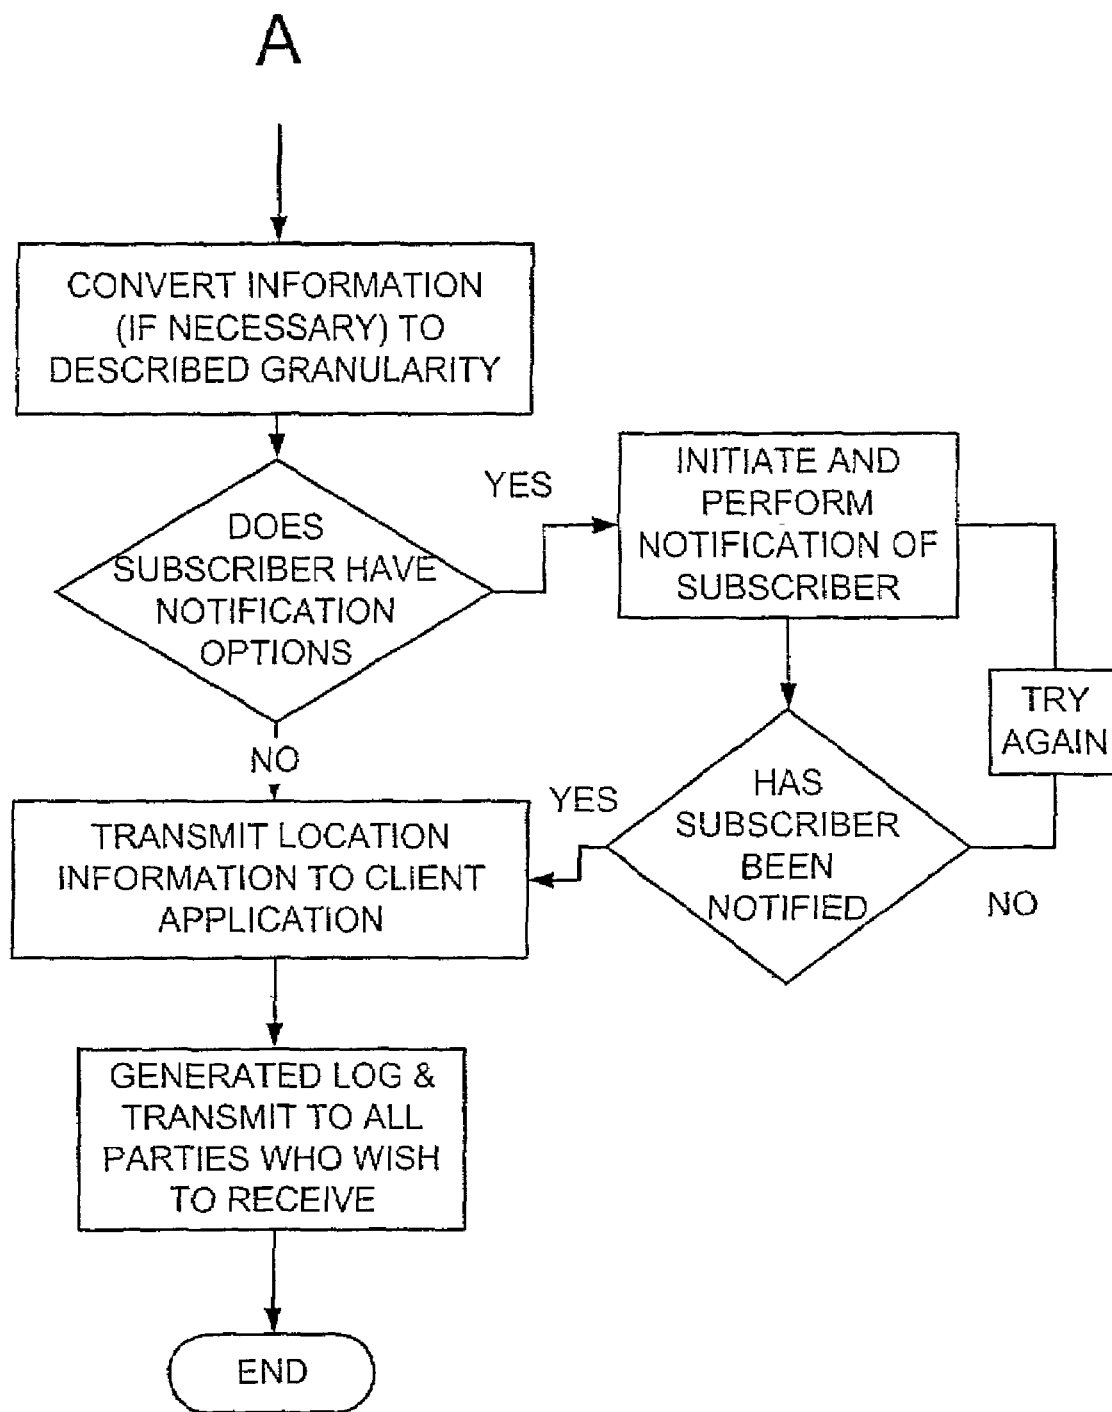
A

CONVERT INFORMATION (IF NECESSARY) TO DESCRIBED GRANULARITY

DOES SUBSCRIBER HAVE NOTIFICATION OPTIONS

YES

INITIATE AND PERFORM NOTIFICATION OF SUBSCRIBER

TRY AGAIN

NO

YES

HAS SUBSCRIBER BEEN NOTIFIED

NO

TRANSMIT LOCATION INFORMATION TO CLIENT APPLICATION

GENERATED LOG & TRANSMIT TO ALL PARTIES WHO WISH TO RECEIVE

END